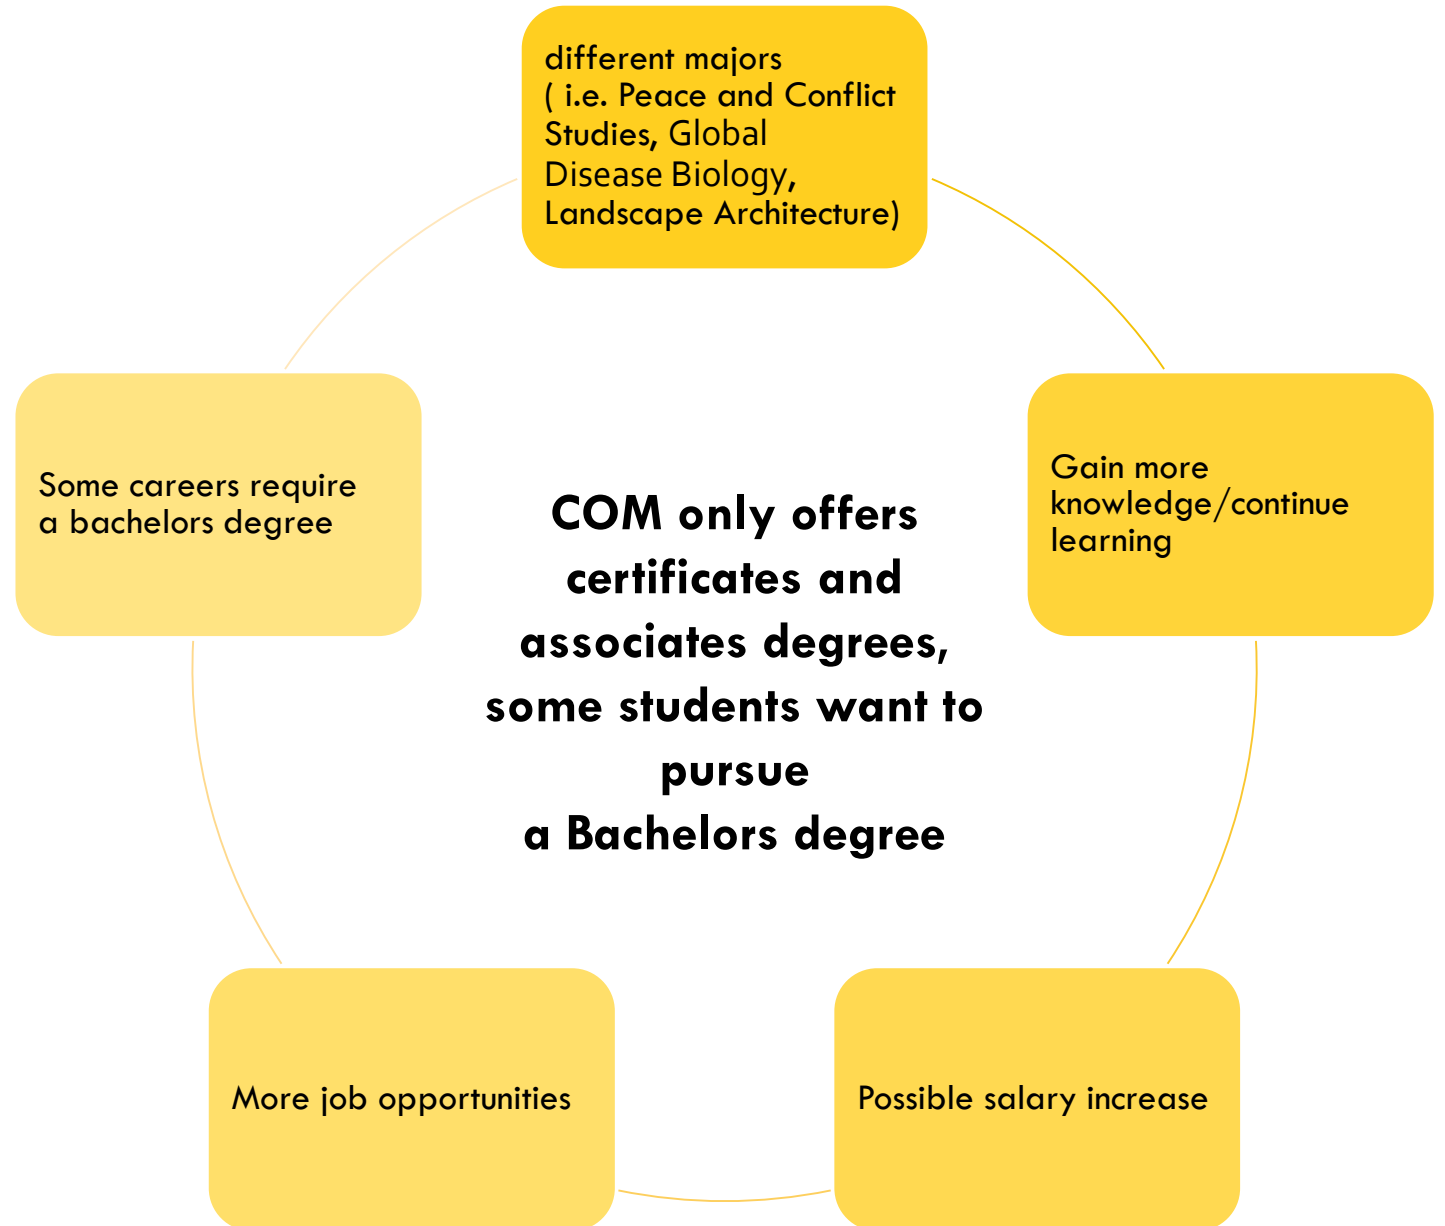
COM only offers certificates and associates degrees, some students want to pursue a Bachelors degree

different majors
( i.e. Peace and Conflict Studies, Global Disease Biology, Landscape Architecture)

Gain more knowledge/continue learning

Possible salary increase

More job opportunities

Some careers require a bachelors degree